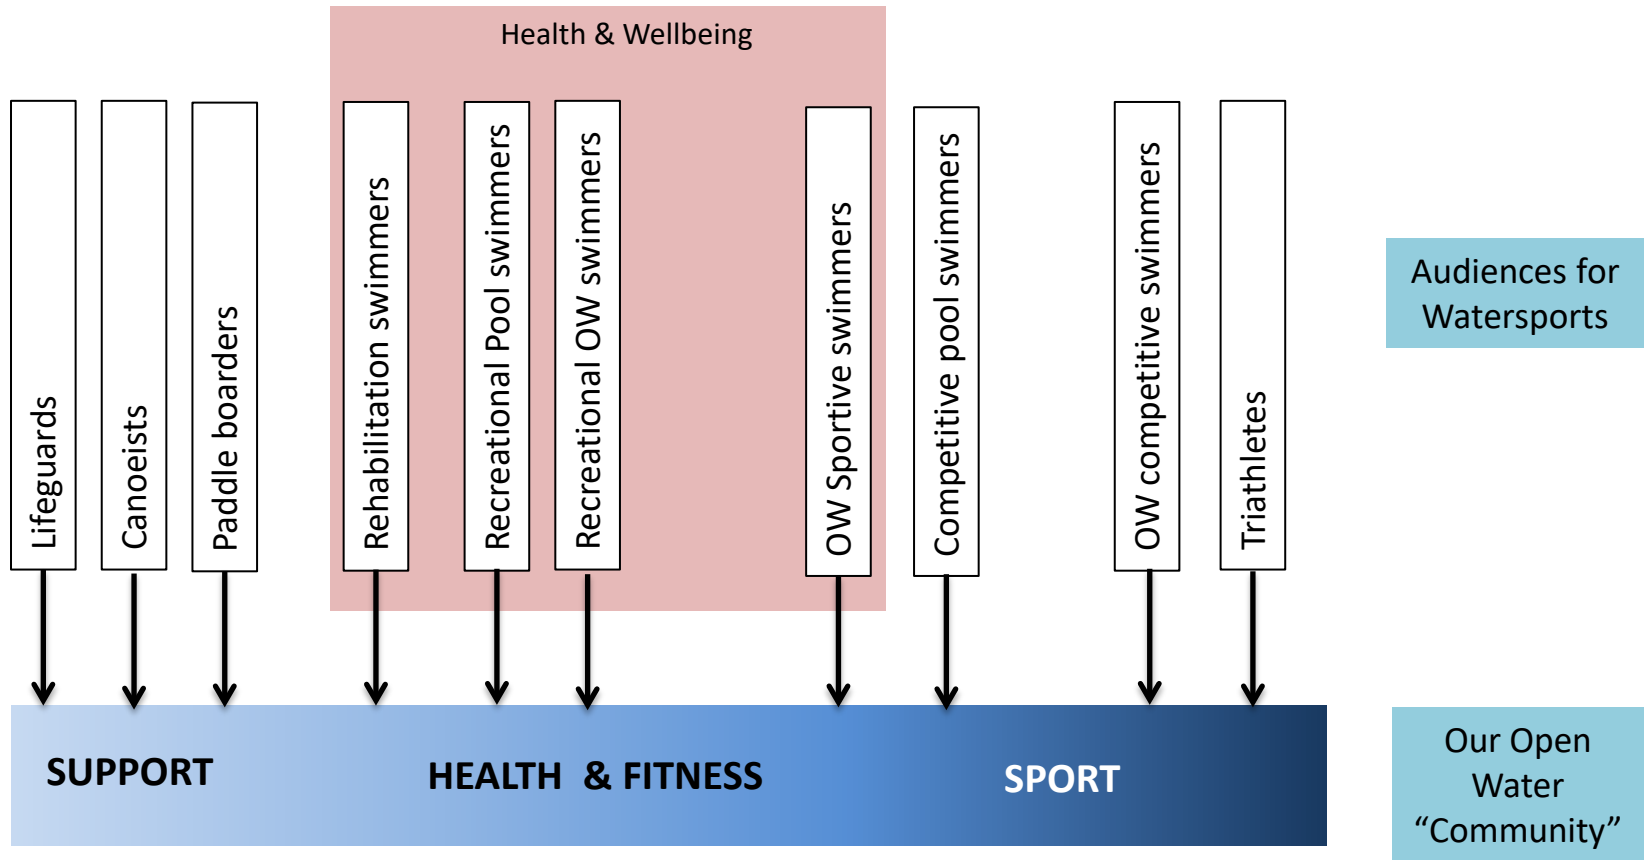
Health & Wellbeing

Lifeguards

Canoeists

Paddle boarders

Rehabilitation swimmers

Recreational Pool swimmers

Recreational OW swimmers

OW Sportive swimmers

Competitive pool swimmers

OW competitive swimmers

Triathletes

Audiences for Watersports

SUPPORT

HEALTH & FITNESS

SPORT

Our Open Water “Community”